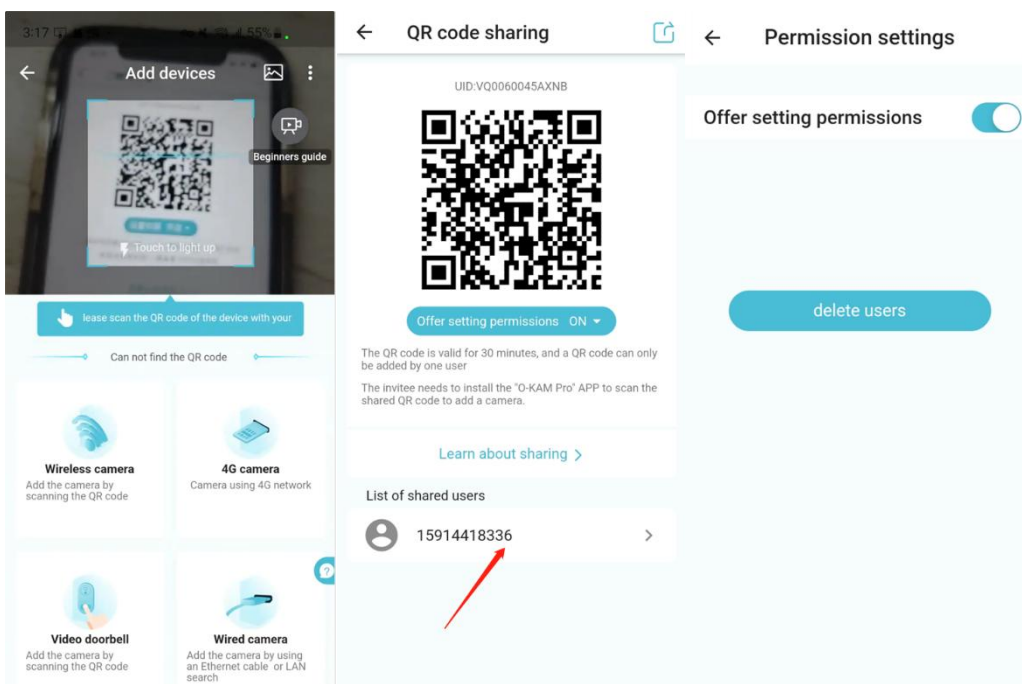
3:17 55%

Add devices

Beginners guide

Touch to light up

lease scan the QR code of the device with your

Can not find the QR code

Wireless camera
Add the camera by scanning the QR code

4G camera
Camera using 4G network

Video doorbell
Add the camera by scanning the QR code

Wired camera
Add the camera by using an Ethernet cable or LAN search

QR code sharing

UID:VQ0060045AXNB

Offer setting permissions ON

The QR code is valid for 30 minutes, and a QR code can only be added by one user

The invitee needs to install the "O-KAM Pro" APP to scan the shared QR code to add a camera.

Learn about sharing >

List of shared users

15914418336

Permission settings

Offer setting permissions

delete users